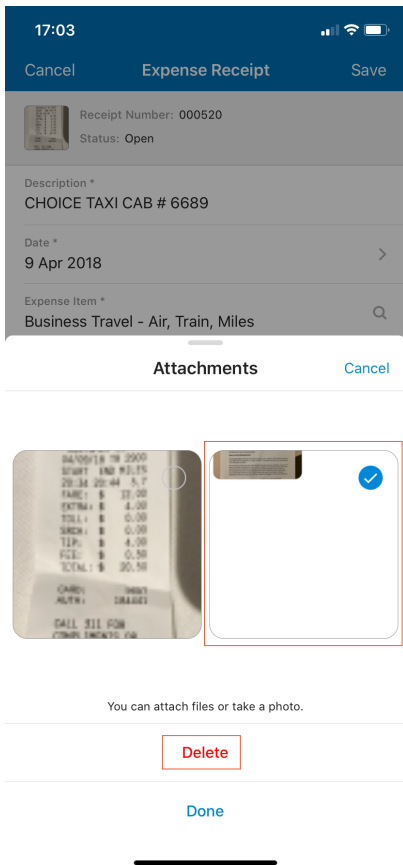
17:03

Cancel
Expense Receipt
Save

Receipt Number: 000520
Status: Open

Description *
CHOICE TAXI CAB # 6689

Date *
9 Apr 2018

Expense Item *
Business Travel - Air, Train, Miles

Attachments
Cancel

FARE: $ 17.00
EXTRA: $ 4.00
TOLL: $ 0.00
SRCH: $ 0.00
TIP: $ 4.00
FEE: $ 0.50
TOTAL: $ 20.50

CARD:
AUTH:

CALL 311 FOR
COMPLIMENTS OR

You can attach files or take a photo.

Delete

Done